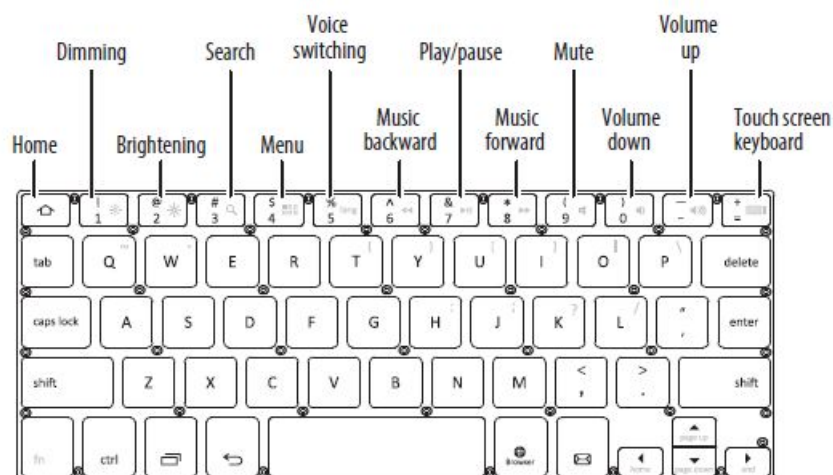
Dimming
Search
Voice switching
Play/pause
Mute
Volume up
Home
Brightening
Menu
Music backward
Music forward
Volume down
Touch screen keyboard

!
1
@
2
#
3
$
4
%
5
^
6
&
7
*
8
(
9
)
0
—
-
+
=

tab
Q
W
E
R
T
Y
U
I
O
P
delete

caps lock
A
S
D
F
G
H
J
K
L
"
'
enter

shift
Z
X
C
V
B
N
M
<
,
>
.
shift

fn
ctrl
Blower
home
page up
page down
end